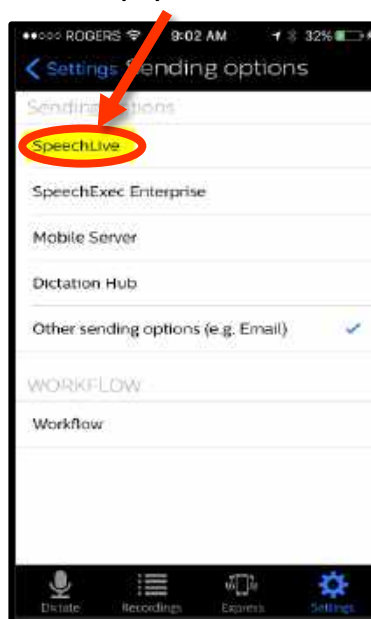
●●○○○ ROGERS 9:02 AM 32%

< Settings Sending options

Sending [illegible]

SpeechLive

SpeechExec Enterprise

Mobile Server

Dictation Hub

Other sending options (e.g. Email) ✓

WORKFLOW

Workflow

Dictate Recordings Express Settings